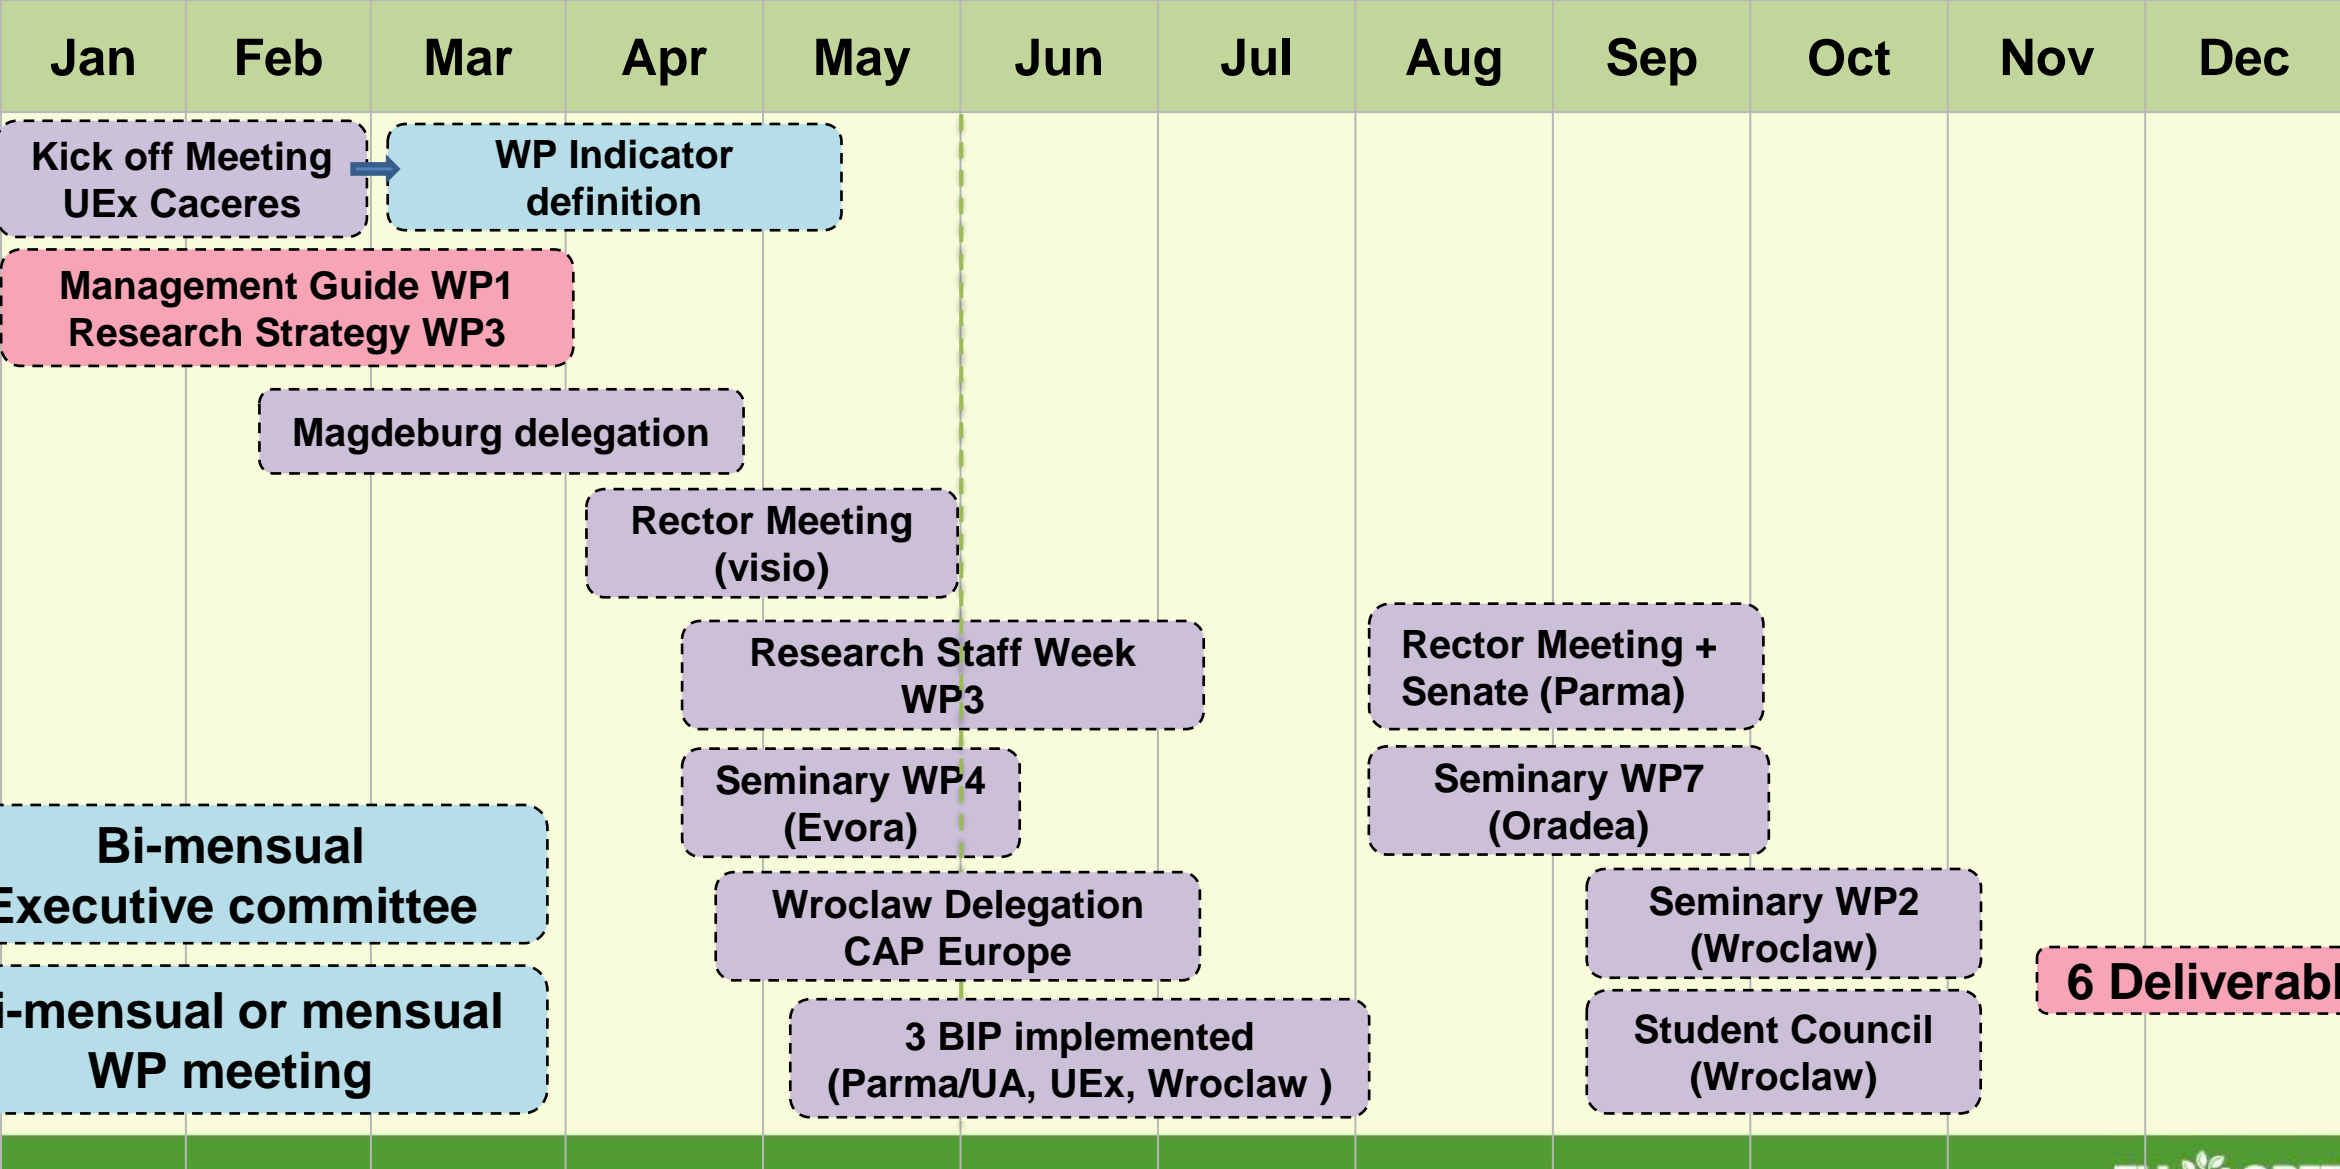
| Jan | Feb | Mar | Apr | May | Jun | Jul | Aug | Sep | Oct | Nov | Dec |
|---|---|---|---|---|---|---|---|---|---|---|---|

Kick off Meeting UEx Caceres

WP Indicator definition

Management Guide WP1 Research Strategy WP3

Magdeburg delegation

Rector Meeting (visio)

Research Staff Week WP3

Rector Meeting + Senate (Parma)

Seminary WP4 (Evora)

Seminary WP7 (Oradea)

Bi-mensual Executive committee

Wroclaw Delegation CAP Europe

Seminary WP2 (Wroclaw)

6 Deliverabl

i-mensual or mensual WP meeting

3 BIP implemented (Parma/UA, UEx, Wroclaw )

Student Council (Wroclaw)